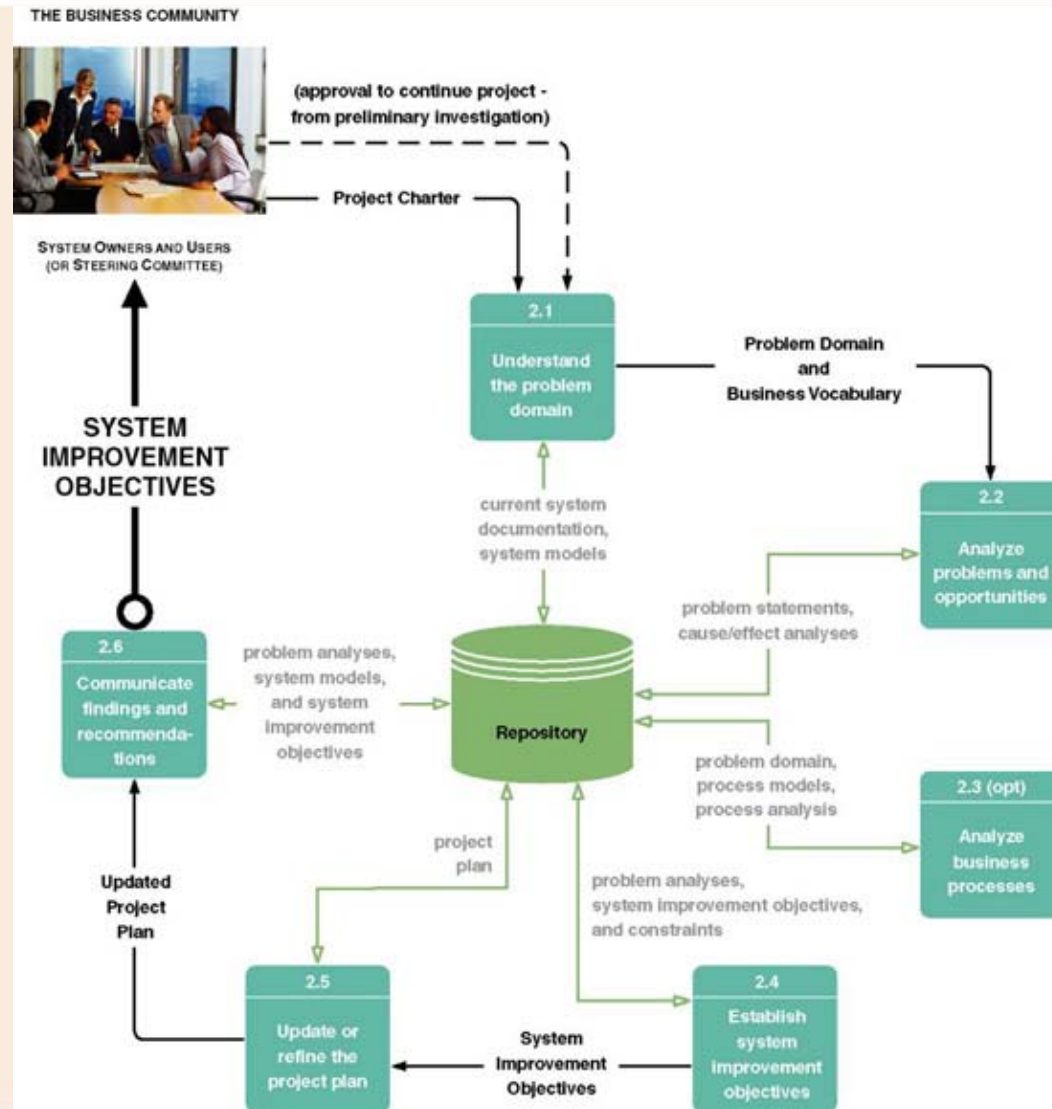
THE BUSINESS COMMUNITY

(approval to continue project - from preliminary investigation)

Project Charter

SYSTEM OWNERS AND USERS (OR STEERING COMMITTEE)

2.1
Understand the problem domain

Problem Domain and Business Vocabulary

SYSTEM IMPROVEMENT OBJECTIVES

current system documentation, system models

2.2
Analyze problems and opportunities

problem statements, cause/effect analyses

2.6
Communicate findings and recommendations

problem analyses, system models, and system improvement objectives

Repository

problem domain, process models, process analysis

2.3 (opt)
Analyze business processes

project plan

Updated Project Plan

problem analyses, system improvement objectives, and constraints

2.5
Update or refine the project plan

System Improvement Objectives

2.4
Establish system improvement objectives